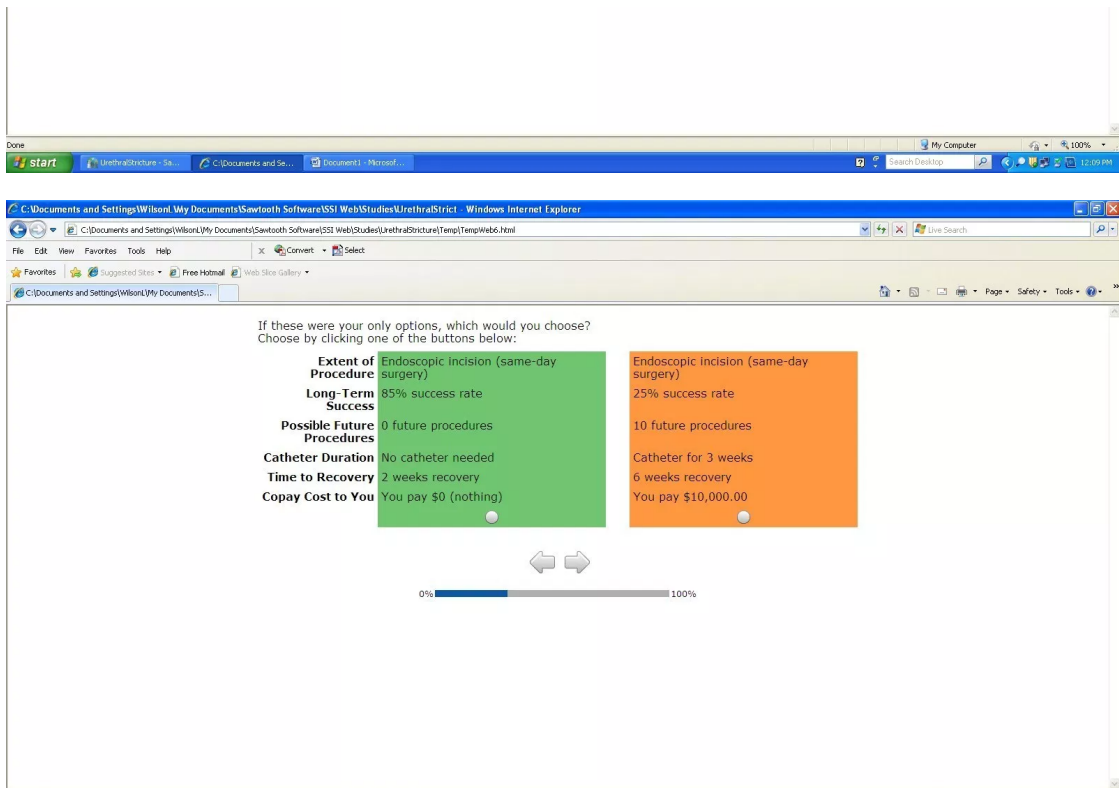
Done
My Computer
100%
start
UrethralStricture - Sa...
C:\Documents and Se...
Document1 - Microsof...
Search Desktop
12:09 PM

C:\Documents and Settings\WilsonL\My Documents\Sawtooth Software\SSI Web\Studies\UrethralStrict - Windows Internet Explorer
C:\Documents and Settings\WilsonL\My Documents\Sawtooth Software\SSI Web\Studies\UrethralStricture\Temp\TempWeb6.html
Live Search
File Edit View Favorites Tools Help
Convert Select
Favorites Suggested Sites Free Hotmail Web Slice Gallery
C:\Documents and Settings\WilsonL\My Documents\S...
Page Safety Tools

If these were your only options, which would you choose?
Choose by clicking one of the buttons below:

| | | |
|---|---|---|
| Extent of Procedure | Endoscopic incision (same-day surgery) | Endoscopic incision (same-day surgery) |
| Long-Term Success | 85% success rate | 25% success rate |
| Possible Future Procedures | 0 future procedures | 10 future procedures |
| Catheter Duration | No catheter needed | Catheter for 3 weeks |
| Time to Recovery | 2 weeks recovery | 6 weeks recovery |
| Copay Cost to You | You pay $0 (nothing) | You pay $10,000.00 |

0% 100%